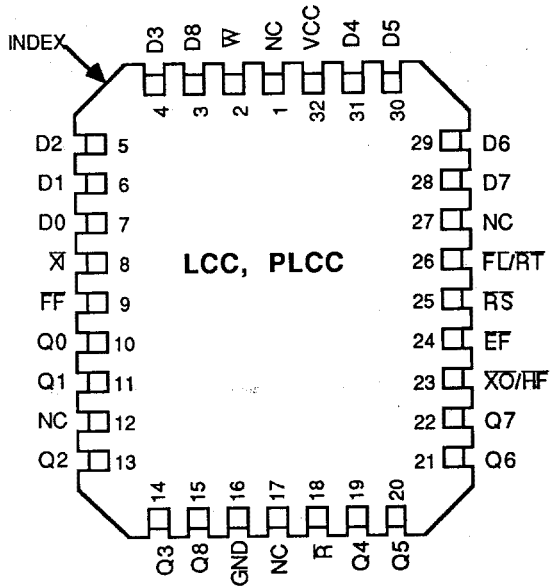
INDEX

D3 D8 $\overline{W}$ NC VCC D4 D5

4 3 2 1 32 31 30

D2 5
D1 6
D0 7
$\overline{XI}$ 8
$\overline{FF}$ 9
Q0 10
Q1 11
NC 12
Q2 13

LCC, PLCC

29 D6
28 D7
27 NC
26 $\overline{FL}/\overline{RT}$
25 $\overline{RS}$
24 $\overline{EF}$
23 $\overline{XO}/\overline{HF}$
22 Q7
21 Q6

14 15 16 17 18 19 20

Q3 Q8 GND NC $\overline{R}$ Q4 Q5